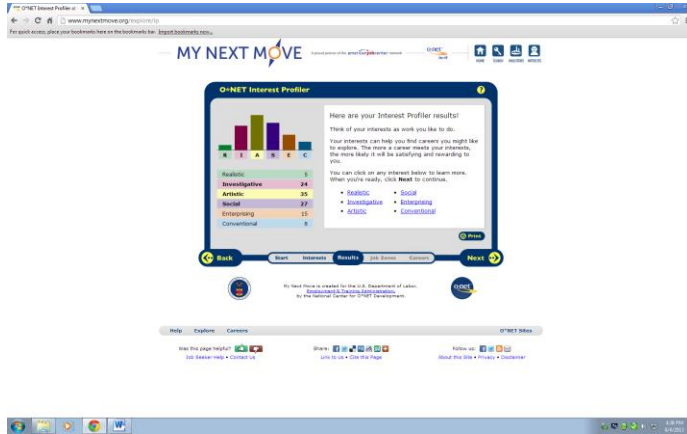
O*NET Interest Profiler: ×

www.mynextmove.org/explore/ip

For quick access, place your bookmarks here on the bookmarks bar. Import bookmarks now...

MY NEXT MOVE

a proud partner of the americanjobcenter network

HOME  SEARCH  INDUSTRIES  INTERESTS

O*NET Interest Profiler

R I A S E C

| Realistic | 5 |
|---|---|
| Investigative | 24 |
| Artistic | 35 |
| Social | 27 |
| Enterprising | 15 |
| Conventional | 9 |

Here are your Interest Profiler results!

Think of your interests as work you like to do.

Your interests can help you find careers you might like to explore. The more a career meets your interests, the more likely it will be satisfying and rewarding to you.

You can click on any interest below to learn more. When you're ready, click Next to continue.

• Realistic
• Investigative
• Artistic
• Social
• Enterprising
• Conventional

Print

Back

Start  Interests  Results  Job Zones  Careers

Next

My Next Move is created for the U.S. Department of Labor, Employment & Training Administration, by the National Center for O*NET Development.

Help  Explore  Careers

O*NET Sites

Was this page helpful?

Job Seeker Help • Contact Us

Share:

Link to Us • Cite this Page

Follow us:

About this Site • Privacy • Disclaimer